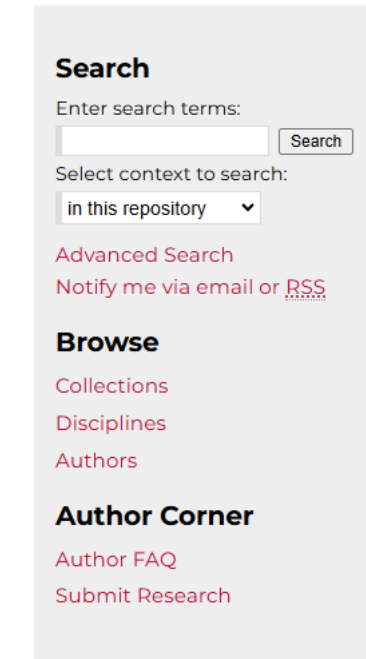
Search

Enter search terms:

Search

Select context to search:

in this repository

Advanced Search

Notify me via email or RSS

Browse

Collections

Disciplines

Authors

Author Corner

Author FAQ

Submit Research